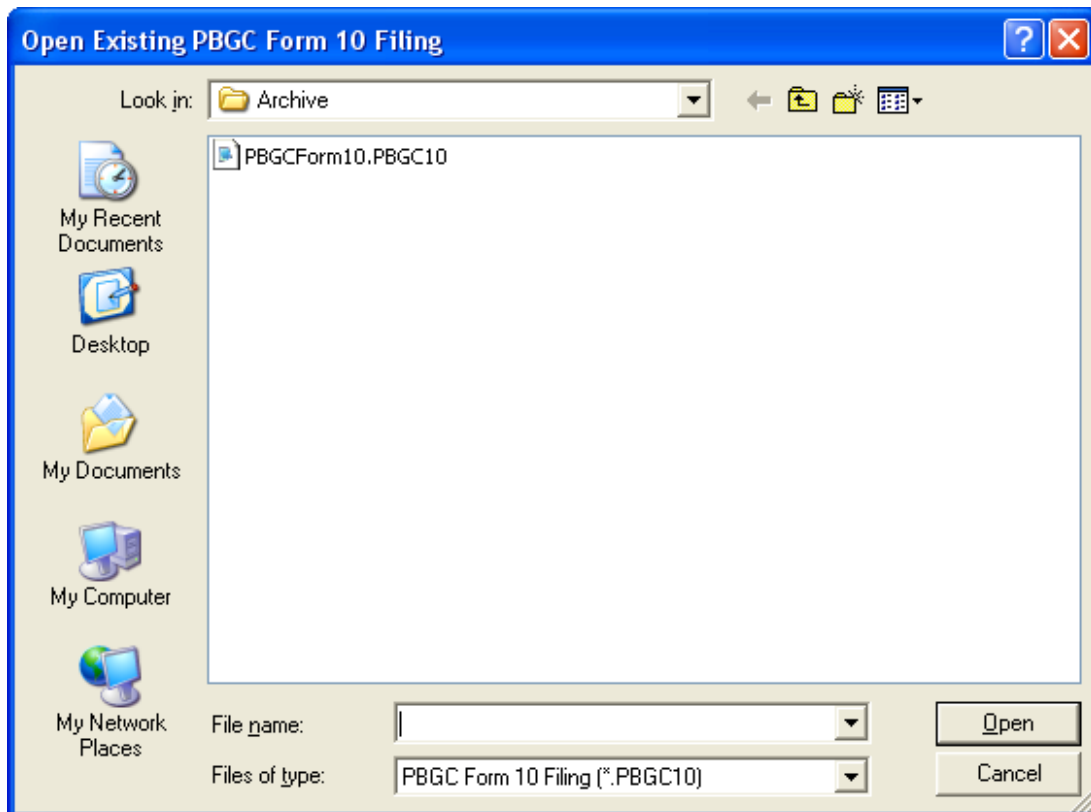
Open Existing PBGC Form 10 Filing

Look in: Archive

PBGCForm10.PBGC10

My Recent Documents

Desktop

My Documents

My Computer

My Network Places

File name:

Files of type: PBGC Form 10 Filing (*.PBGC10)

Open

Cancel